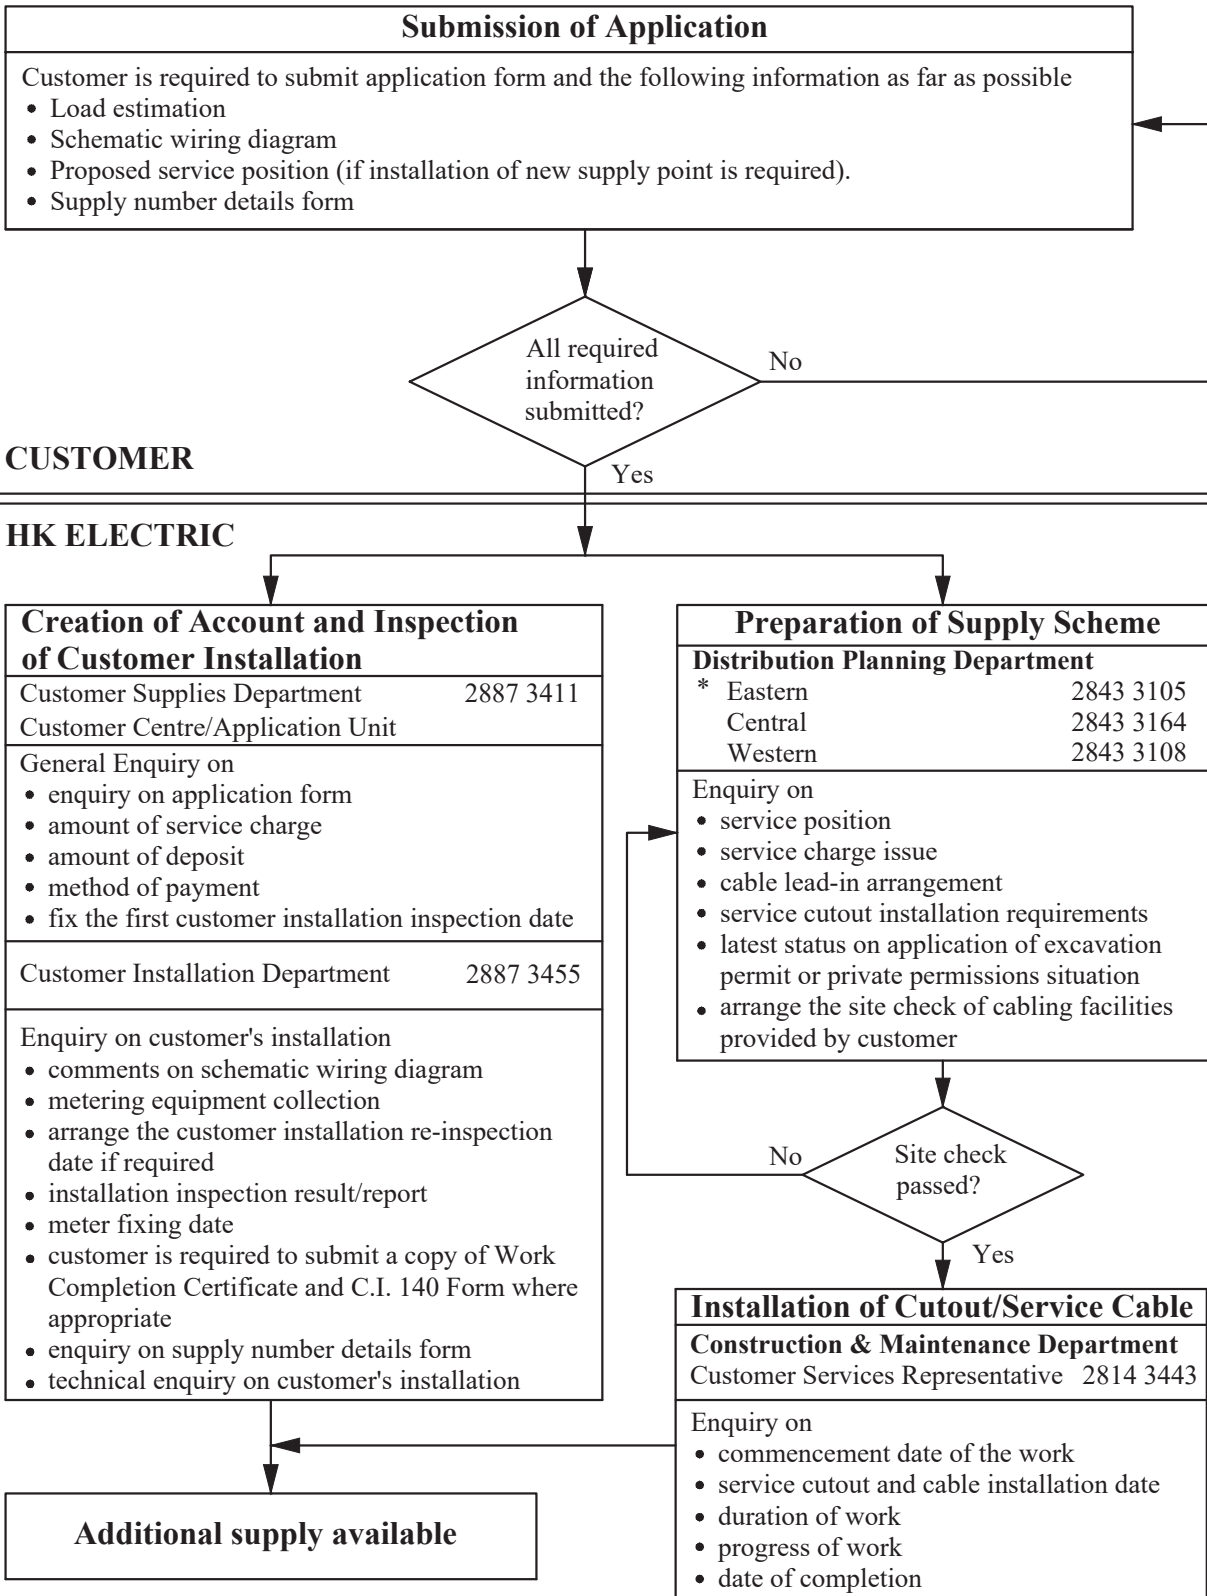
**Submission of Application**

Customer is required to submit application form and the following information as far as possible
- Load estimation
- Schematic wiring diagram
- Proposed service position (if installation of new supply point is required).
- Supply number details form

All required information submitted?

No

Yes

CUSTOMER

HK ELECTRIC

**Creation of Account and Inspection of Customer Installation**

Customer Supplies Department 2887 3411
Customer Centre/Application Unit

General Enquiry on
- enquiry on application form
- amount of service charge
- amount of deposit
- method of payment
- fix the first customer installation inspection date

Customer Installation Department 2887 3455

Enquiry on customer's installation
- comments on schematic wiring diagram
- metering equipment collection
- arrange the customer installation re-inspection date if required
- installation inspection result/report
- meter fixing date
- customer is required to submit a copy of Work Completion Certificate and C.I. 140 Form where appropriate
- enquiry on supply number details form
- technical enquiry on customer's installation

**Preparation of Supply Scheme**

**Distribution Planning Department**
| * Eastern | 2843 3105 |
|---|---|
| Central | 2843 3164 |
| Western | 2843 3108 |

Enquiry on
- service position
- service charge issue
- cable lead-in arrangement
- service cutout installation requirements
- latest status on application of excavation permit or private permissions situation
- arrange the site check of cabling facilities provided by customer

Site check passed?

No

Yes

**Installation of Cutout/Service Cable**

**Construction & Maintenance Department**
Customer Services Representative 2814 3443

Enquiry on
- commencement date of the work
- service cutout and cable installation date
- duration of work
- progress of work
- date of completion

**Additional supply available**